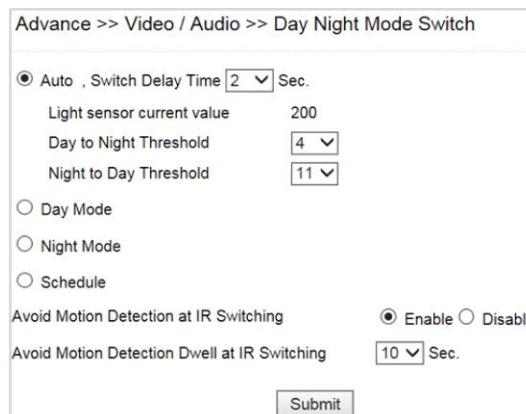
Advance >> Video / Audio >> Day Night Mode Switch

Auto , Switch Delay Time 2 Sec.

Light sensor current value 200

Day to Night Threshold 4

Night to Day Threshold 11

Day Mode

Night Mode

Schedule

Avoid Motion Detection at IR Switching Enable Disabl

Avoid Motion Detection Dwell at IR Switching 10 Sec.

Submit